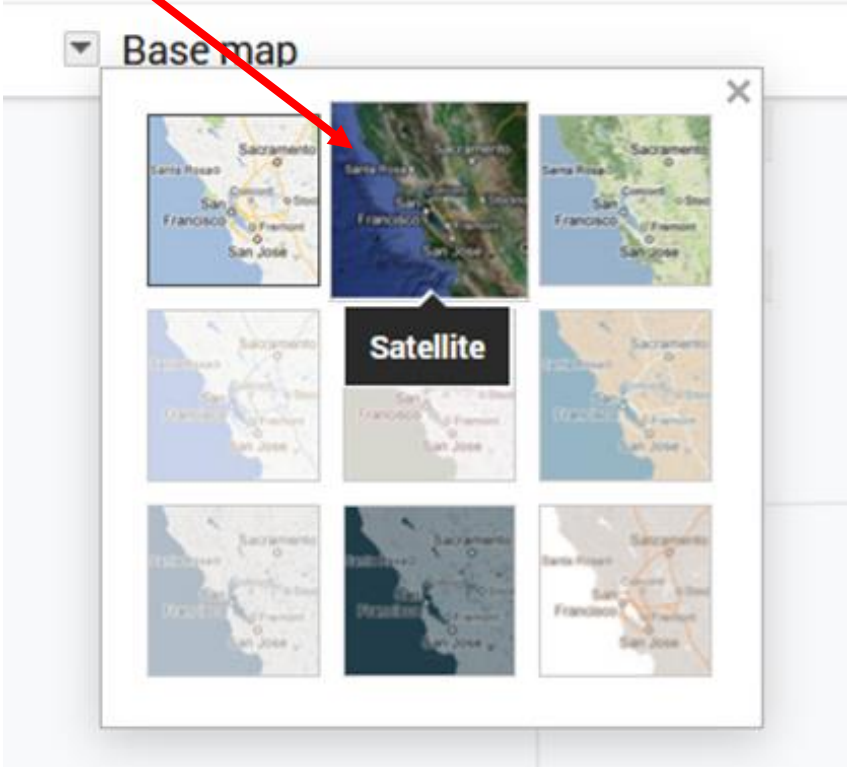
Base map

×

Santa Rosa Sacramento San Francisco Concord Stockton Fremont San Jose

Santa Rosa San Francisco San Jose

Santa Rosa Sacramento San Francisco Concord Stockton Fremont San Jose

Satellite

Sacramento San Francisco San Jose

San Francisco San Jose

Sacramento San Francisco San Jose

Sacramento San Francisco San Jose

Sacramento San Francisco San Jose

Santa Rosa Sacramento San Francisco Stockton San Jose